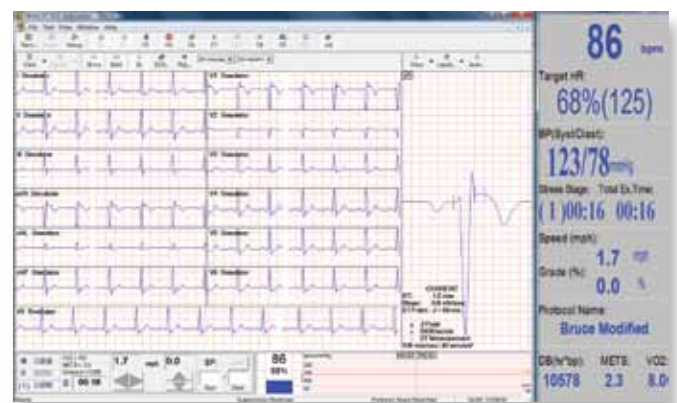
86 bpm

Target HR

68%(125)

BP(Syst/Diast):

123/78 mmHg

Stress Stage: Total Ex.Time:

( 1 )00:16 00:16

Speed (mph):

1.7 mph

Grade (%):

0.0 %

Protocol Name:

Bruce Modified

DB(hr*bp): METS: VO2:

10578 2.3 8.0

86

68%

1.7 mph 0.0

BP

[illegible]